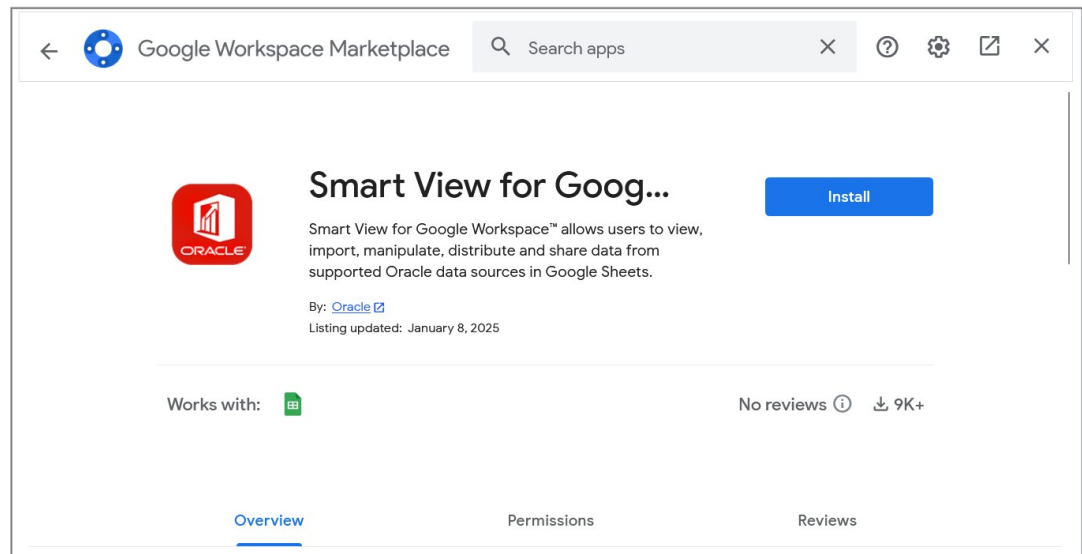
Google Workspace Marketplace

Search apps

Smart View for Goog...

Install

ORACLE

Smart View for Google Workspace™ allows users to view, import, manipulate, distribute and share data from supported Oracle data sources in Google Sheets.

By: Oracle

Listing updated: January 8, 2025

Works with:

No reviews

9K+

Overview

Permissions

Reviews